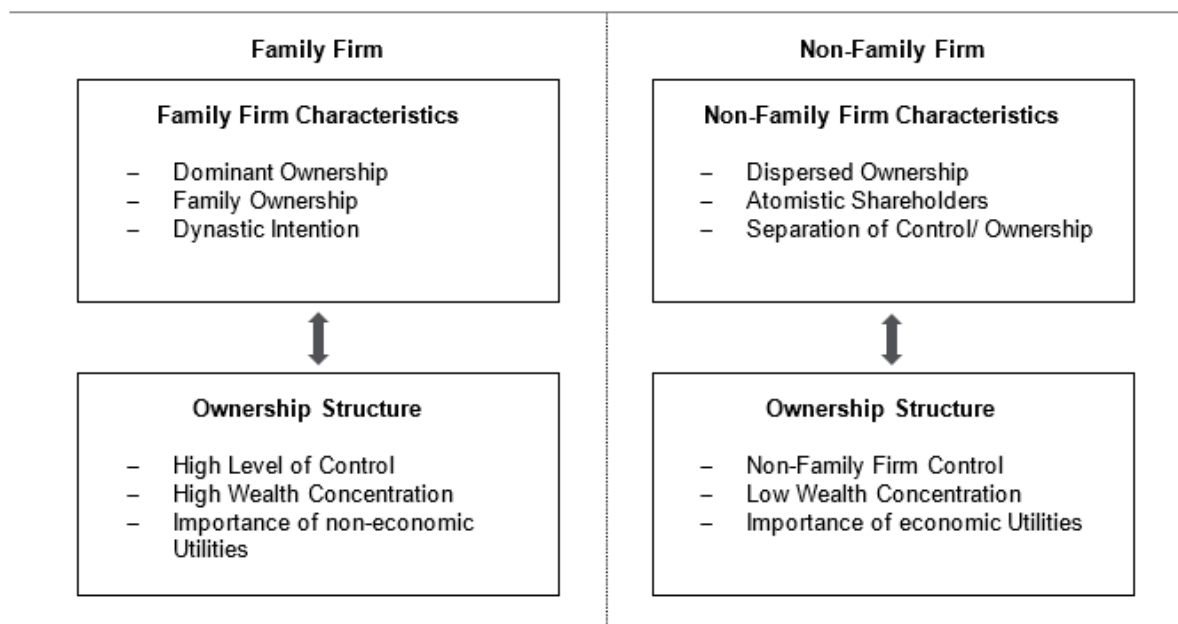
Family Firm

Family Firm Characteristics

– Dominant Ownership
– Family Ownership
– Dynastic Intention

Ownership Structure

– High Level of Control
– High Wealth Concentration
– Importance of non-economic Utilities

Non-Family Firm

Non-Family Firm Characteristics

– Dispersed Ownership
– Atomistic Shareholders
– Separation of Control/ Ownership

Ownership Structure

– Non-Family Firm Control
– Low Wealth Concentration
– Importance of economic Utilities